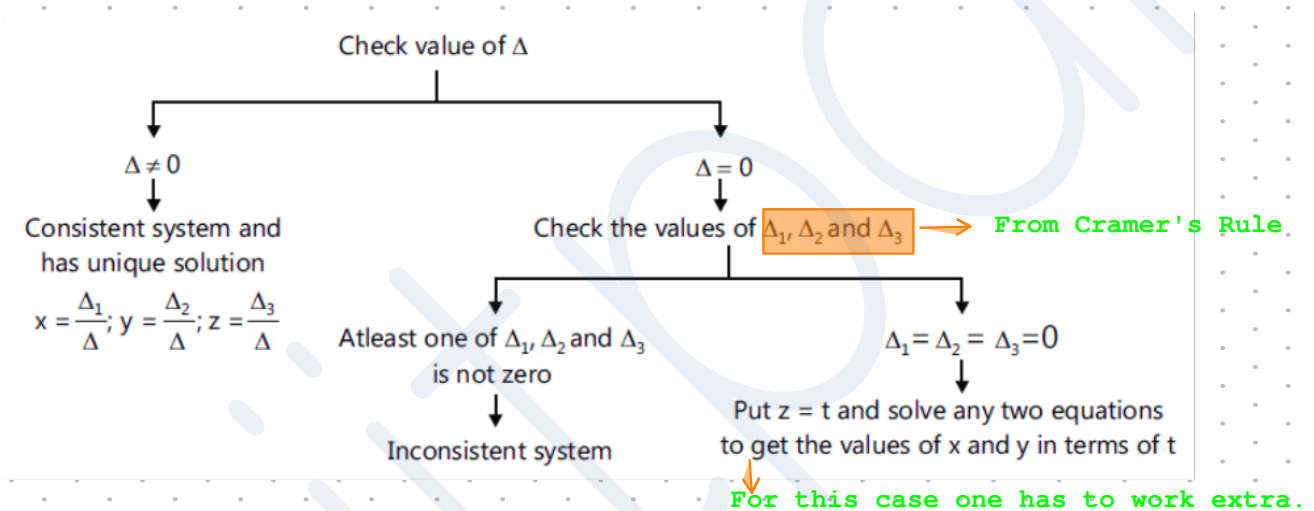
Check value of $\Delta$

$\Delta \neq 0$

Consistent system and has unique solution

$x = \frac{\Delta_1}{\Delta}; y = \frac{\Delta_2}{\Delta}; z = \frac{\Delta_3}{\Delta}$

$\Delta = 0$

Check the values of $\Delta_1, \Delta_2$ and $\Delta_3$

From Cramer's Rule

Atleast one of $\Delta_1, \Delta_2$ and $\Delta_3$ is not zero

Inconsistent system

$\Delta_1 = \Delta_2 = \Delta_3 = 0$

Put z = t and solve any two equations to get the values of x and y in terms of t

For this case one has to work extra.